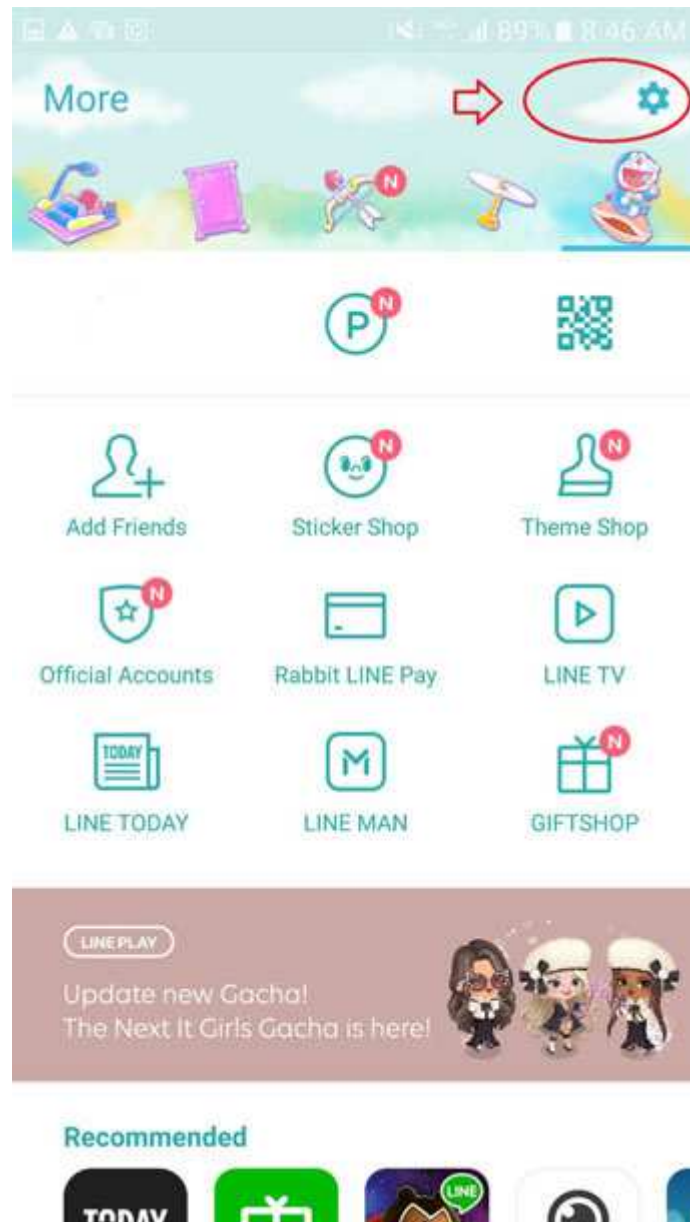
89% 8:46 AM

More

N

P N

Add Friends

N Sticker Shop

N Theme Shop

N Official Accounts

Rabbit LINE Pay

LINE TV

TODAY LINE TODAY

M LINE MAN

N GIFTSHOP

LINE PLAY

Update new Gacha!
The Next It Girls Gacha is here!

Recommended

TODAY

LINE